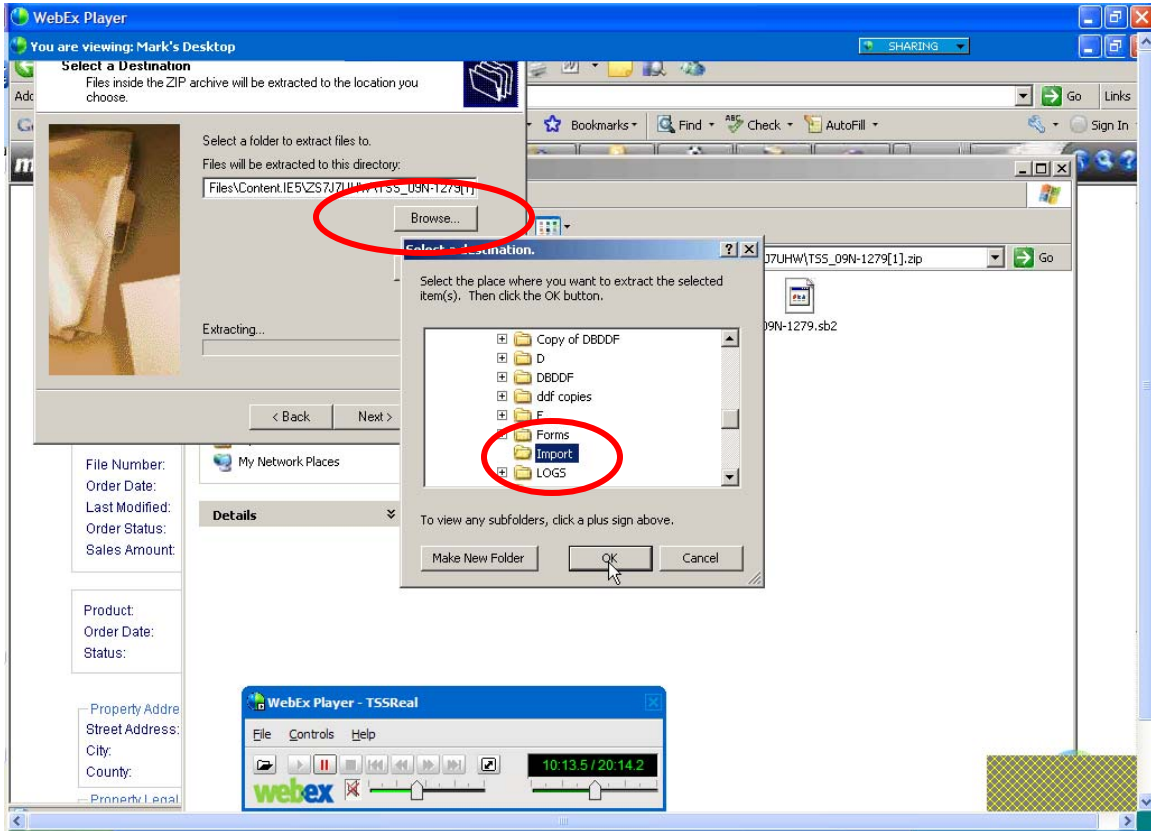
WebEx Player

You are viewing: Mark's Desktop

SHARING

Select a Destination
Files inside the ZIP archive will be extracted to the location you choose.

Select a folder to extract files to.

Files will be extracted to this directory:

Files\Content.IE5\ZS7J7UHW\TSS_09N-1279[1]

Browse...

Extracting...

< Back

Next >

Go

Links

Bookmarks

Find

Check

AutoFill

Sign In

Select a destination.

Select the place where you want to extract the selected item(s). Then click the OK button.

Copy of DBDDF

D

DBDDF

ddf copies

E

Forms

Import

LOGS

To view any subfolders, click a plus sign above.

Make New Folder

OK

Cancel

J7UHW\TSS_09N-1279[1].zip

Go

09N-1279.sb2

My Network Places

Details

File Number:

Order Date:

Last Modified:

Order Status:

Sales Amount:

Product:

Order Date:

Status:

Property Addre

Street Address:

City:

County:

Property Legal

WebEx Player - TSSReal

File Controls Help

10:13.5 / 20:14.2

webex